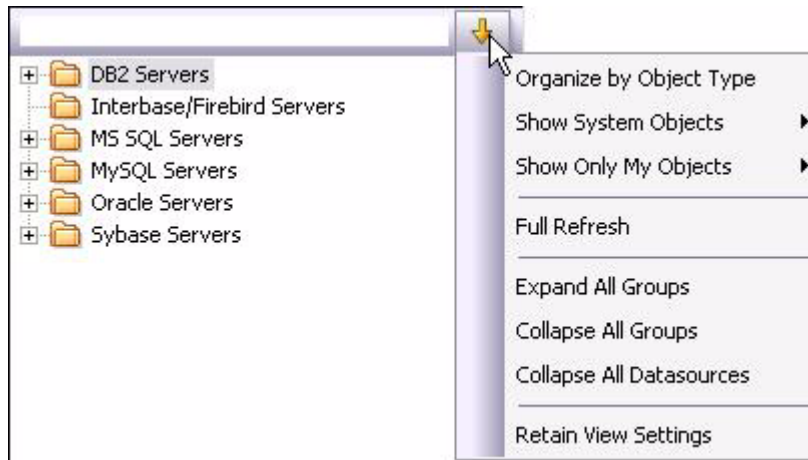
DB2 Servers
Interbase/Firebird Servers
MS SQL Servers
MySQL Servers
Oracle Servers
Sybase Servers

Organize by Object Type
Show System Objects
Show Only My Objects
Full Refresh
Expand All Groups
Collapse All Groups
Collapse All Datasources
Retain View Settings